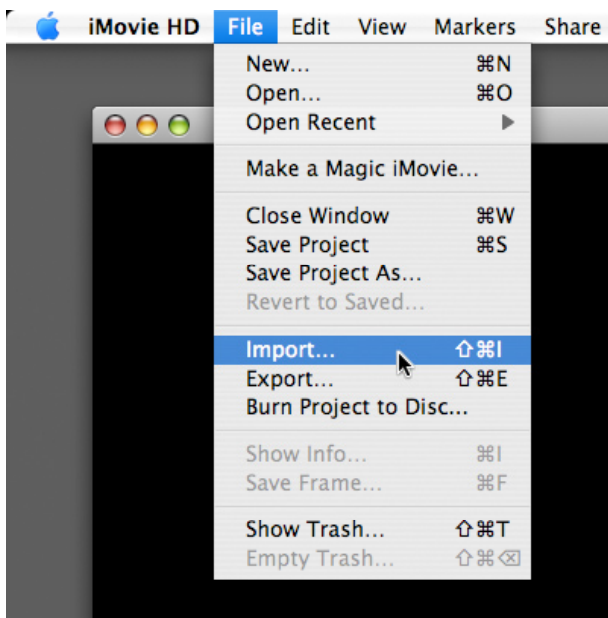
iMovie HD File Edit View Markers Share

New... ⌘N
Open... ⌘O
Open Recent ▶

Make a Magic iMovie...

Close Window ⌘W
Save Project ⌘S
Save Project As...
Revert to Saved...

Import... ⇧⌘I
Export... ⇧⌘E
Burn Project to Disc...

Show Info... ⌘I
Save Frame... ⌘F

Show Trash... ⇧⌘T
Empty Trash... ⇧⌘⌫